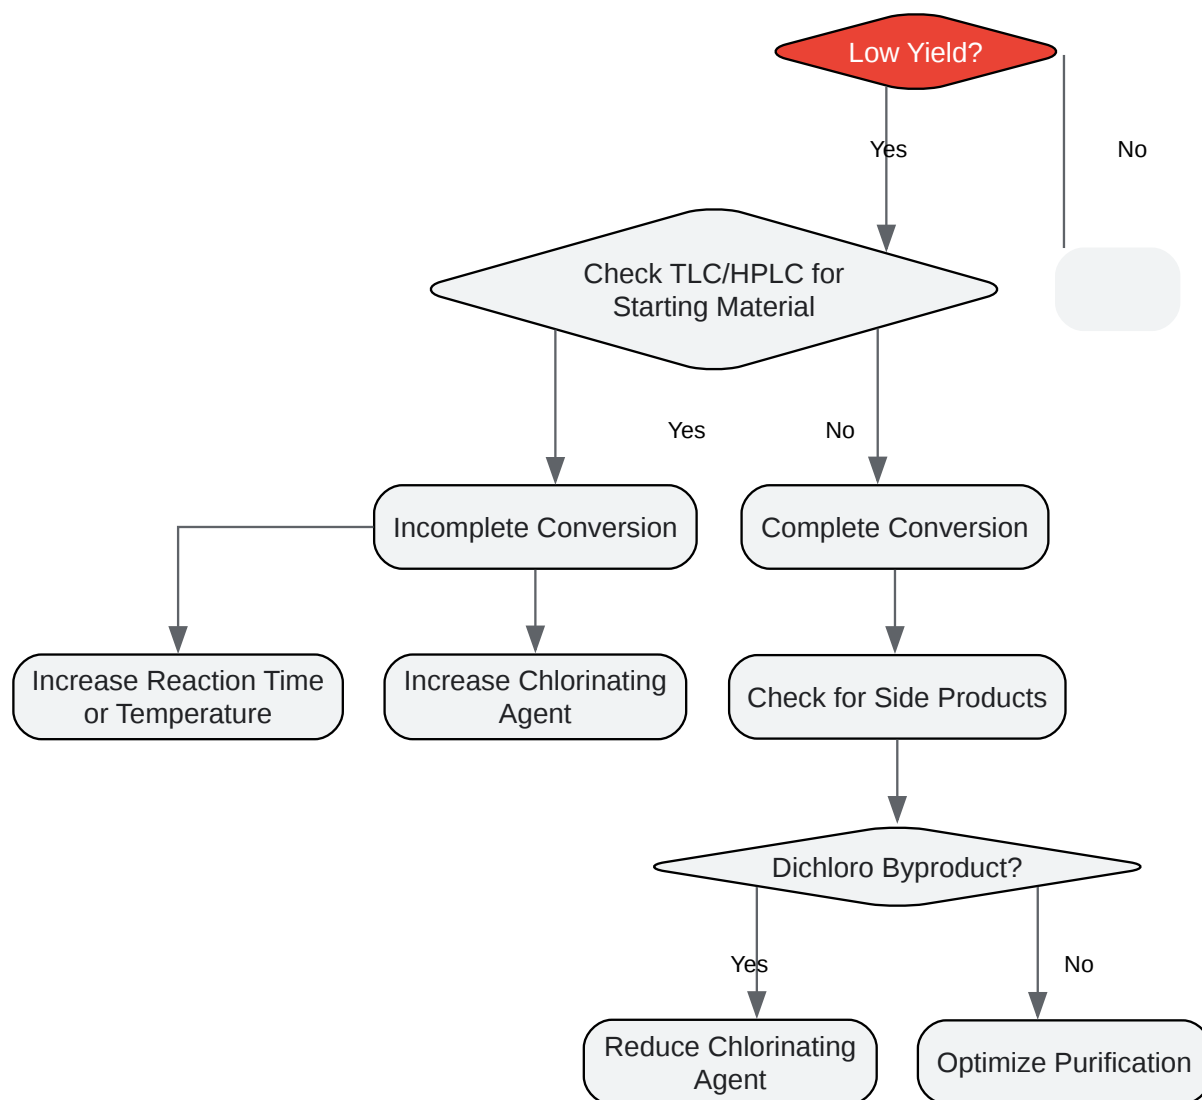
Low Yield?

Yes

No

Check TLC/HPLC for Starting Material

Yes

No

Incomplete Conversion

Complete Conversion

Increase Reaction Time or Temperature

Increase Chlorinating Agent

Check for Side Products

Dichloro Byproduct?

Yes

No

Reduce Chlorinating Agent

Optimize Purification